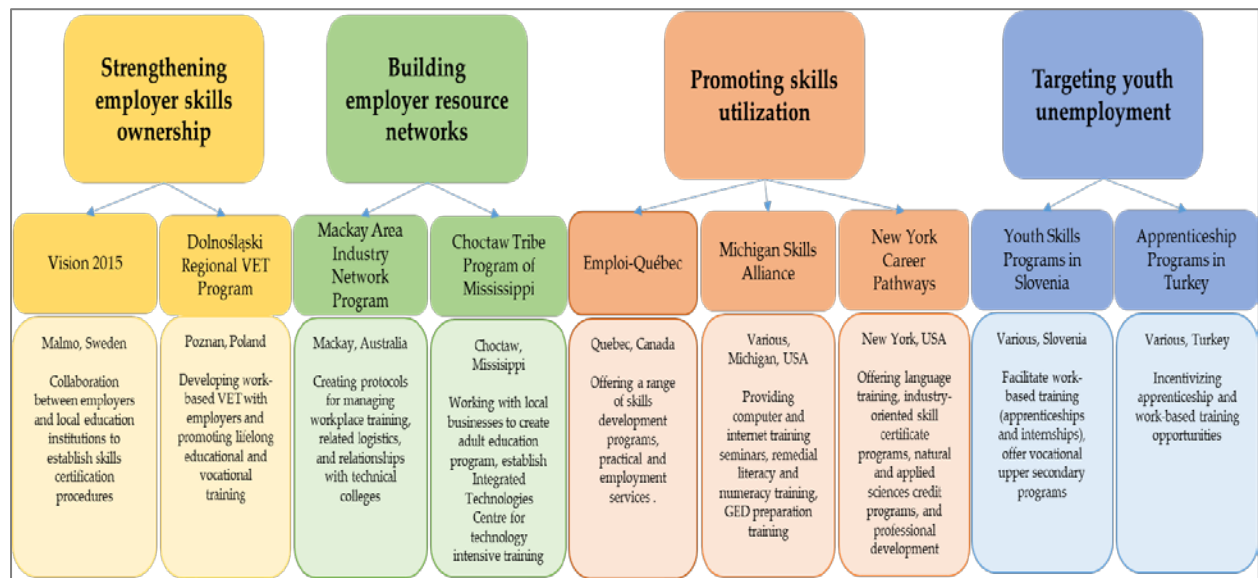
Strengthening employer skills ownership

Building employer resource networks

Promoting skills utilization

Targeting youth unemployment

Vision 2015

Dolnośląski Regional VET Program

Mackay Area Industry Network Program

Choctaw Tribe Program of Mississippi

Emploi-Québec

Michigan Skills Alliance

New York Career Pathways

Youth Skills Programs in Slovenia

Apprenticeship Programs in Turkey

Malmo, Sweden

Collaboration between employers and local education institutions to establish skills certification procedures

Poznan, Poland

Developing work-based VET with employers and promoting lifelong educational and vocational training

Mackay, Australia

Creating protocols for managing workplace training, related logistics, and relationships with technical colleges

Choctaw, Missisippi

Working with local businesses to create adult education program, establish Integrated Technologies Centre for technology intensive training

Quebec, Canada

Offering a range of skills development programs, practical and employment services .

Various, Michigan, USA

Providing computer and internet training seminars, remedial literacy and numeracy training, GED preparation training

New York, USA

Offering language training, industry-oriented skill certificate programs, natural and applied sciences credit programs, and professional development

Various, Slovenia

Facilitate work-based training (apprenticeships and internships), offer vocational upper secondary programs

Various, Turkey

Incentivizing apprenticeship and work-based training opportunities